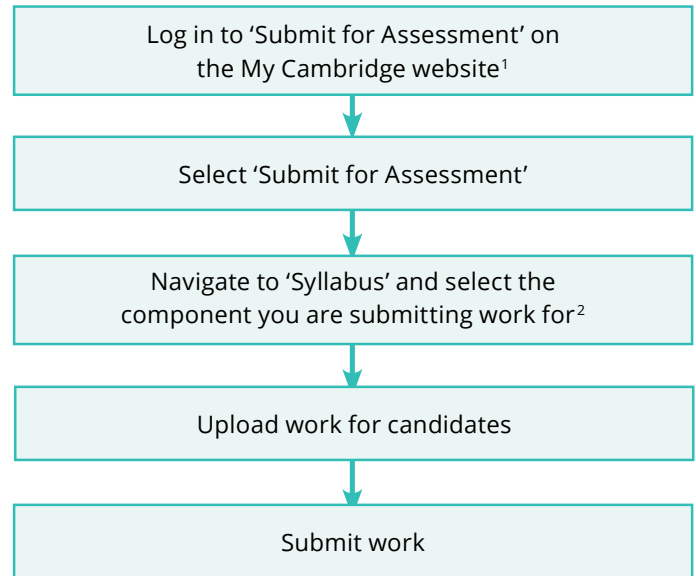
Log in to ‘Submit for Assessment’ on the My Cambridge website$^1$

Select ‘Submit for Assessment’

Navigate to ‘Syllabus’ and select the component you are submitting work for$^2$

Upload work for candidates

Submit work